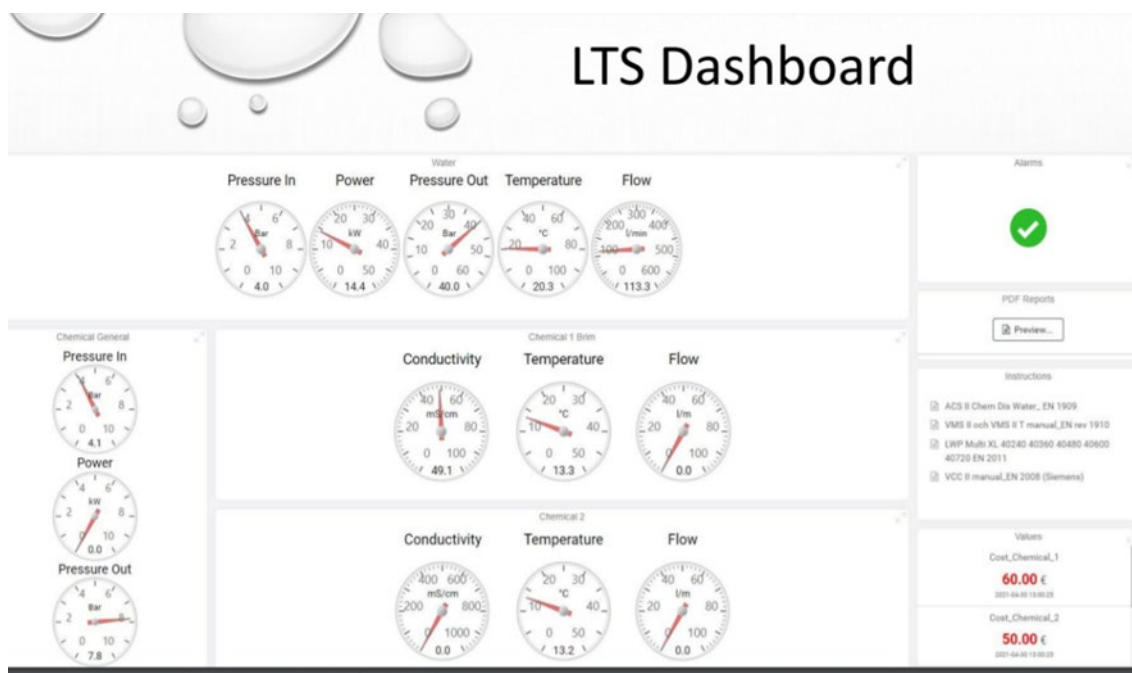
LTS Dashboard

Water

Pressure In
4 6
Bar
2 8
0 10
4.0

Power
20 30
kW
10 40
0 50
14.4

Pressure Out
30 40
Bar
10 50
0 60
40.0

Temperature
40 60
°C
20 80
0 100
20.3

Flow
300
200 400
l/min
100 500
0 600
113.3

Alarms

PDF Reports

Preview...

Instructions

ACS II Chem Dis Water_ EN 1909
VMS II och VMS II T manual_EN rev 1910
LWP Multi XL 40240 40360 40480 40600 40720 EN 2011
VCC II manual_EN 2008 (Siemens)

Values

Cost_Chemical_1
60.00 €
2021-04-30 13:00:25

Cost_Chemical_2
50.00 €
2021-04-30 13:00:25

Chemical General

Pressure In
4 6
Bar
2 8
0 10
4.1

Power
4 6
kW
2 8
0 10
0.0

Pressure Out
4 6
Bar
2 8
0 10
7.8

Chemical 1 Brim

Conductivity
40 60
mS/cm
20 80
0 100
49.1

Temperature
20 30
°C
10 40
0 50
13.3

Flow
40 60
l/m
20 80
100
0.0

Chemical 2

Conductivity
400 600
mS/cm
200 800
1000
0.0

Temperature
20 30
°C
10 40
0 50
13.2

Flow
40 60
l/m
20 80
100
0.0